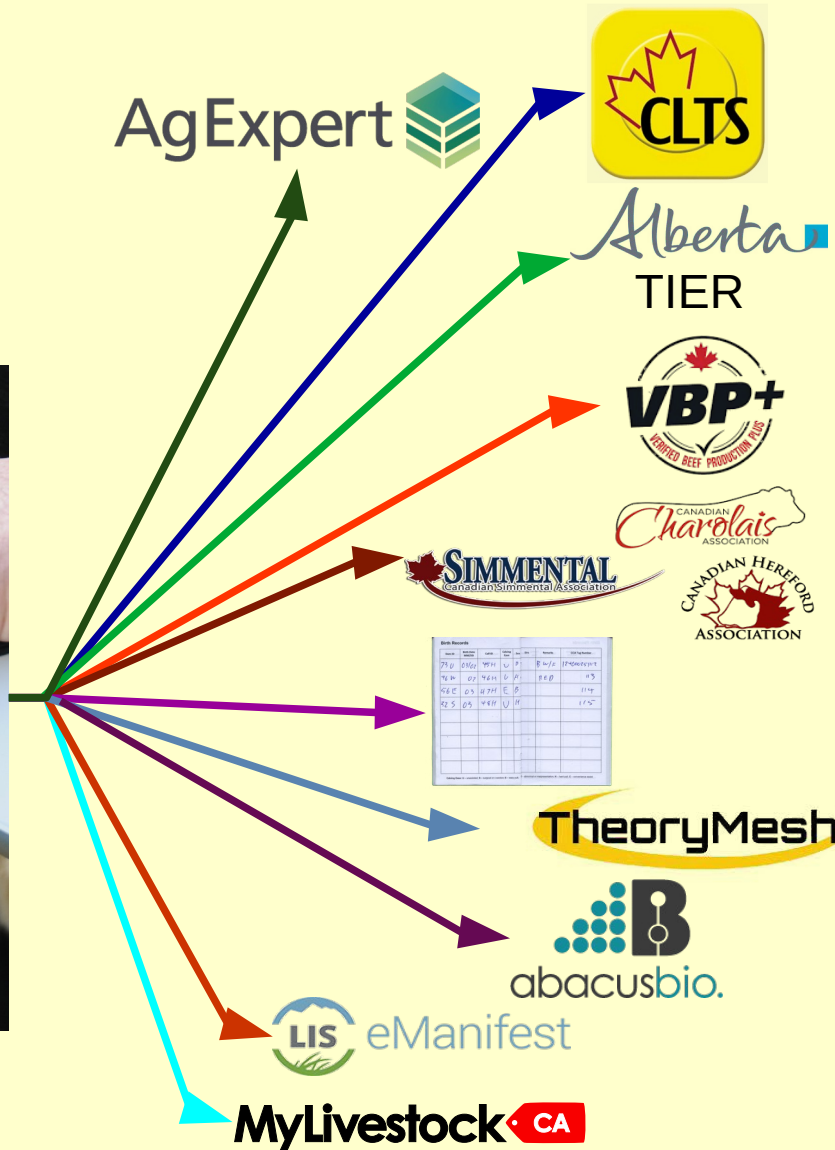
AgExpert

CLTS

Alberta
TIER

VBP+
VERIFIED BEEF PRODUCTION PLUS

Canadian Charolais Association

SIMMENTAL
Canadian Simmental Association

Canadian Hereford Association

Birth Records

TheoryMesh

abacusbio.

LIS eManifest

MyLivestock CA